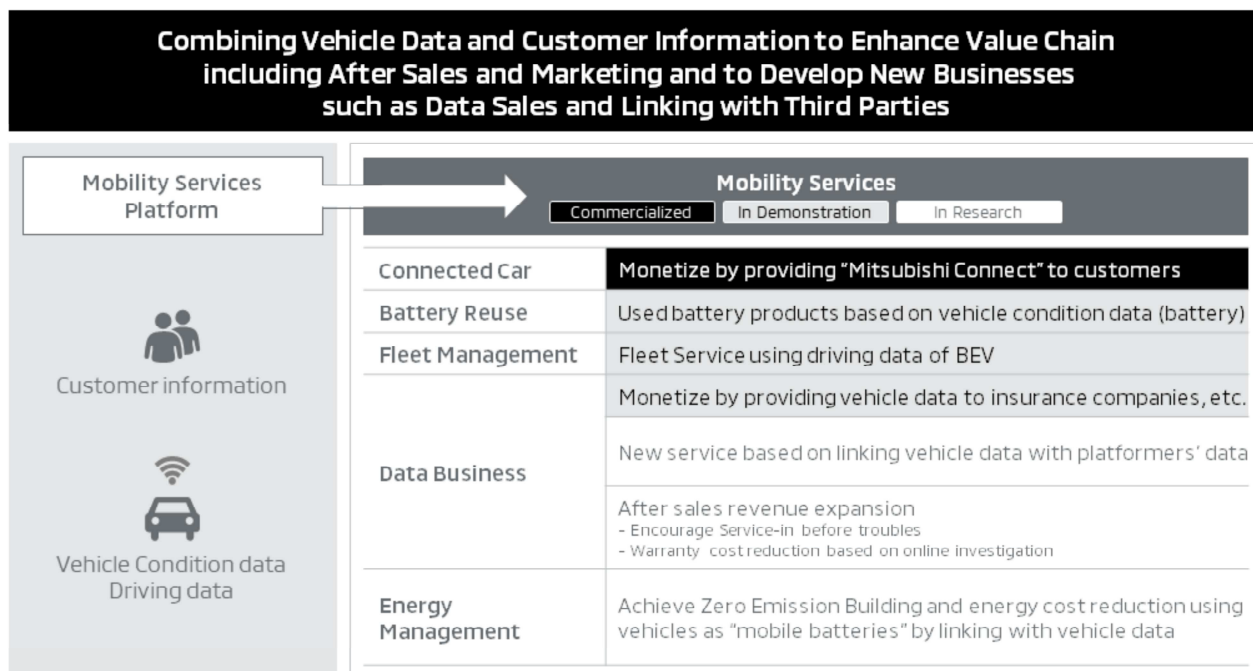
Combining Vehicle Data and Customer Information to Enhance Value Chain including After Sales and Marketing and to Develop New Businesses such as Data Sales and Linking with Third Parties

Mobility Services Platform

Customer information

Vehicle Condition data
Driving data

Mobility Services
Commercialized | In Demonstration | In Research

| | |
|---|---|
| Connected Car | Monetize by providing "Mitsubishi Connect" to customers |
| Battery Reuse | Used battery products based on vehicle condition data (battery) |
| Fleet Management | Fleet Service using driving data of BEV |
| Data Business | Monetize by providing vehicle data to insurance companies, etc. |
| | New service based on linking vehicle data with platformers' data |
| | After sales revenue expansion<br>- Encourage Service-in before troubles<br>- Warranty cost reduction based on online investigation |
| Energy Management | Achieve Zero Emission Building and energy cost reduction using vehicles as "mobile batteries" by linking with vehicle data |